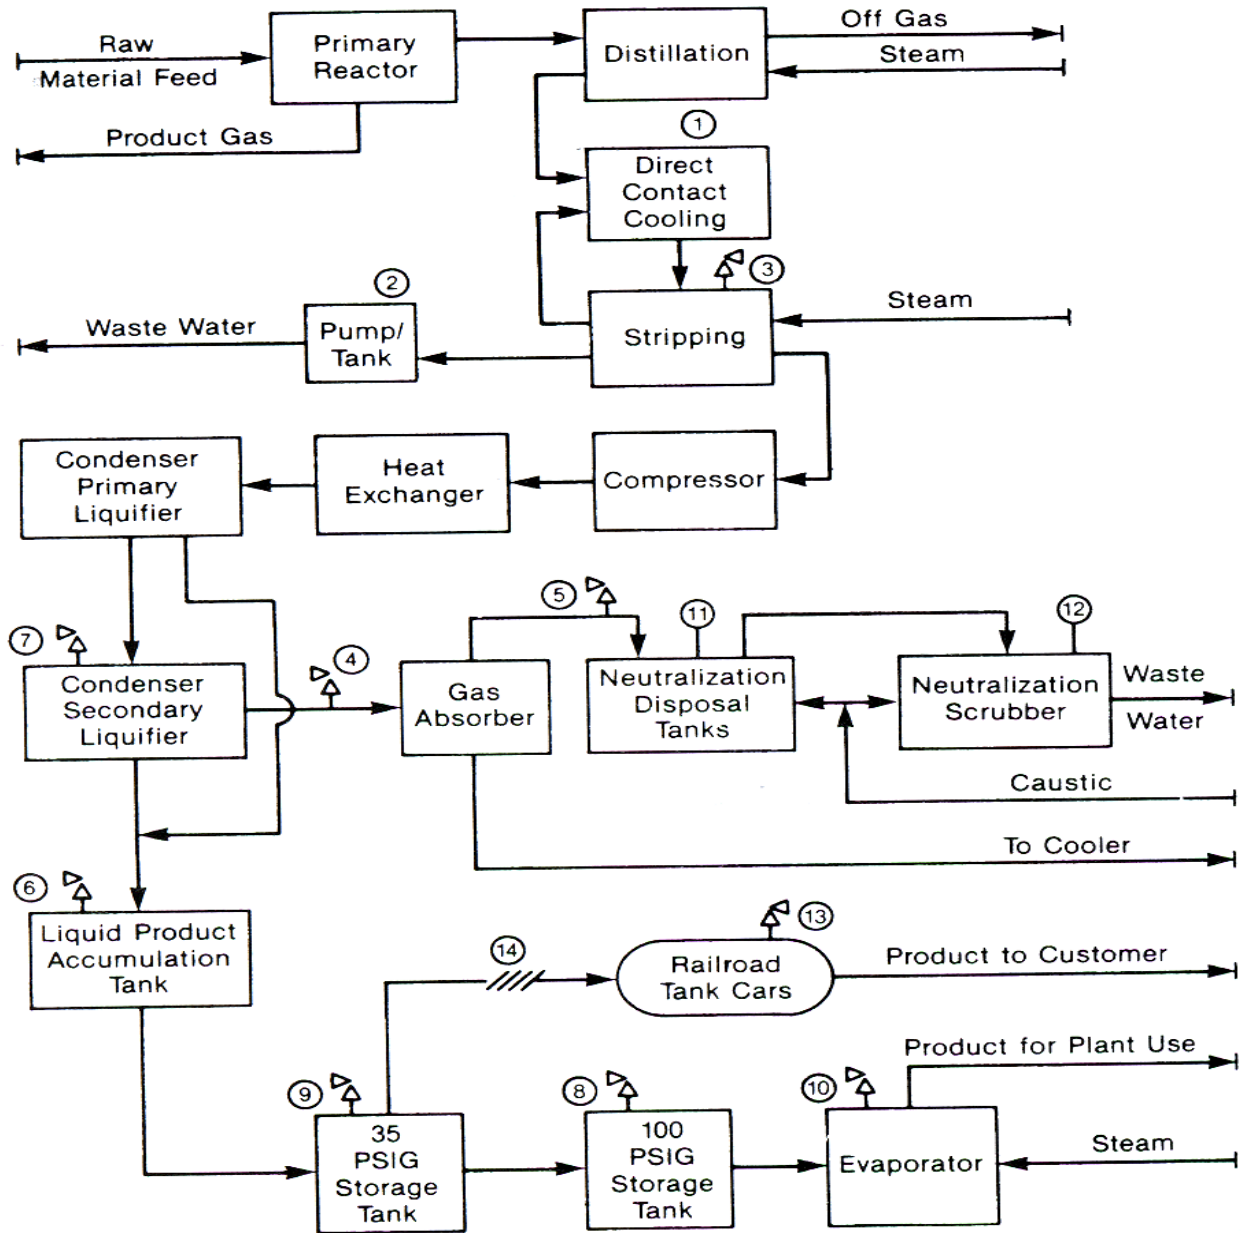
Raw
Material Feed

Primary
Reactor

Distillation

Off Gas

Steam

Product Gas

1

Direct
Contact
Cooling

3

2

Steam

Waste Water

Pump/
Tank

Stripping

Condenser
Primary
Liquifier

Heat
Exchanger

Compressor

5

11

12

7

4

Condenser
Secondary
Liquifier

Gas
Absorber

Neutralization
Disposal
Tanks

Neutralization
Scrubber

Waste

Water

Caustic

To Cooler

6

Liquid Product
Accumulation
Tank

14

13

Railroad
Tank Cars

Product to Customer

Product for Plant Use

9

8

10

35
PSIG
Storage
Tank

100
PSIG
Storage
Tank

Evaporator

Steam